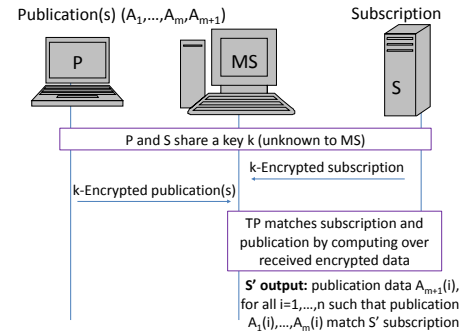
Publication(s) $(A_1,\ldots,A_m,A_{m+1})$

Subscription

P

MS

S

P and S share a key k (unknown to MS)

k-Encrypted subscription

k-Encrypted publication(s)

TP matches subscription and publication by computing over received encrypted data

**S' output:** publication data $A_{m+1}(i)$, for all $i=1,\ldots,n$ such that publication $A_1(i),\ldots,A_m(i)$ match S' subscription